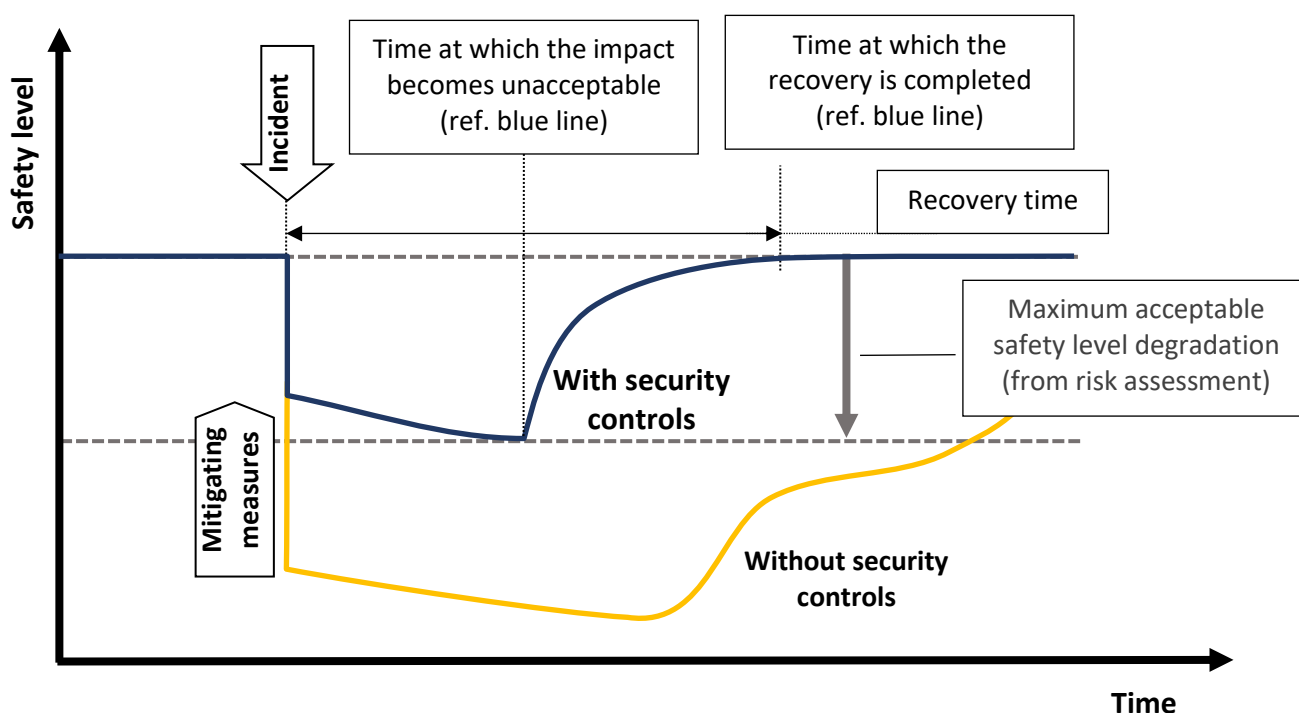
Safety level

Incident

Time at which the impact becomes unacceptable (ref. blue line)

Time at which the recovery is completed (ref. blue line)

Recovery time

Maximum acceptable safety level degradation (from risk assessment)

With security controls

Mitigating measures

Without security controls

Time